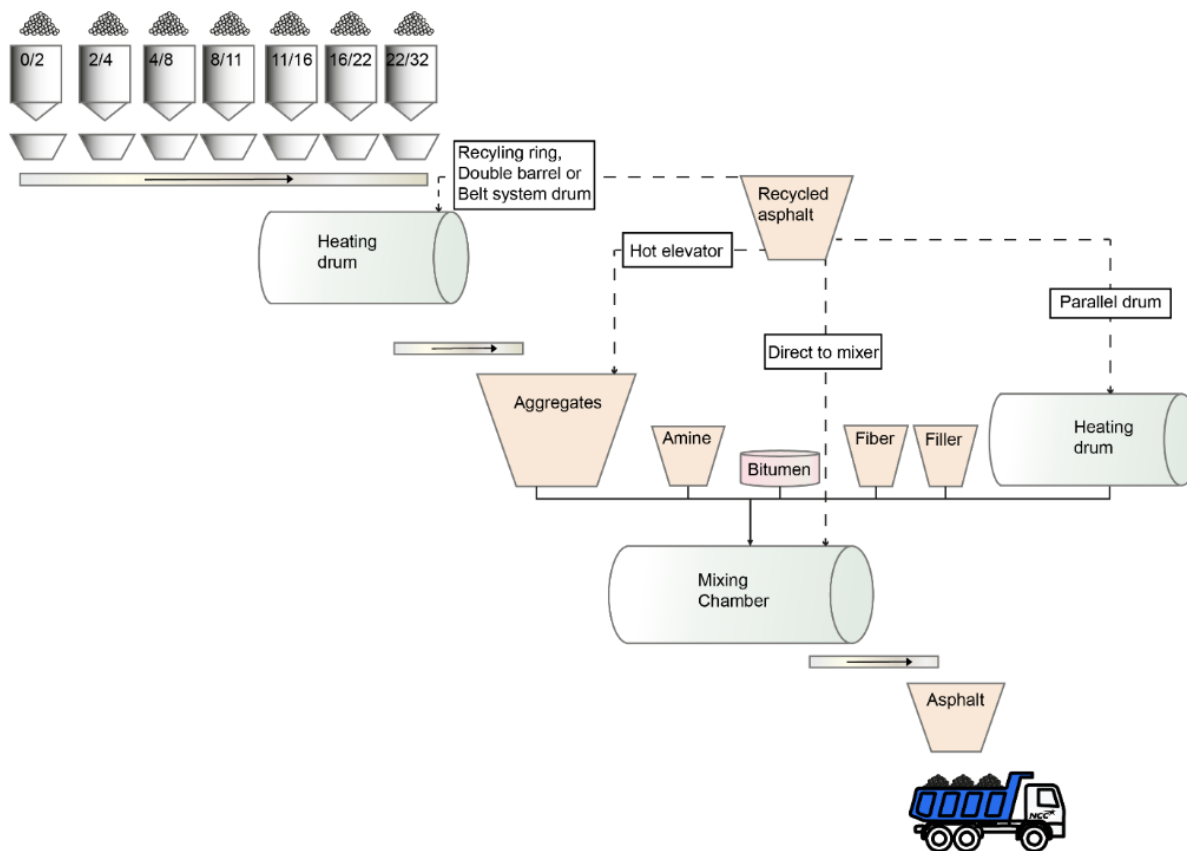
0/2
2/4
4/8
8/11
11/16
16/22
22/32

Recyling ring, Double barrel or Belt system drum

Recycled asphalt

Heating drum

Hot elevator

Parallel drum

Direct to mixer

Aggregates

Amine

Bitumen

Fiber

Filler

Heating drum

Mixing Chamber

Asphalt

NCC